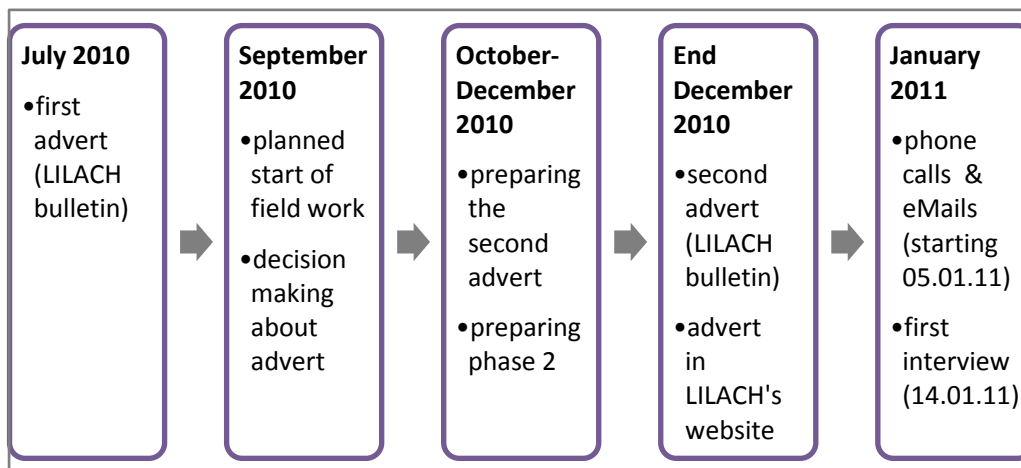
July 2010

•first advert (LILACH bulletin)

September 2010

•planned start of field work

•decision making about advert

October-December 2010

•preparing the second advert

•preparing phase 2

End December 2010

•second advert (LILACH bulletin)

•advert in LILACH's website

January 2011

•phone calls & eMails (starting 05.01.11)

•first interview (14.01.11)